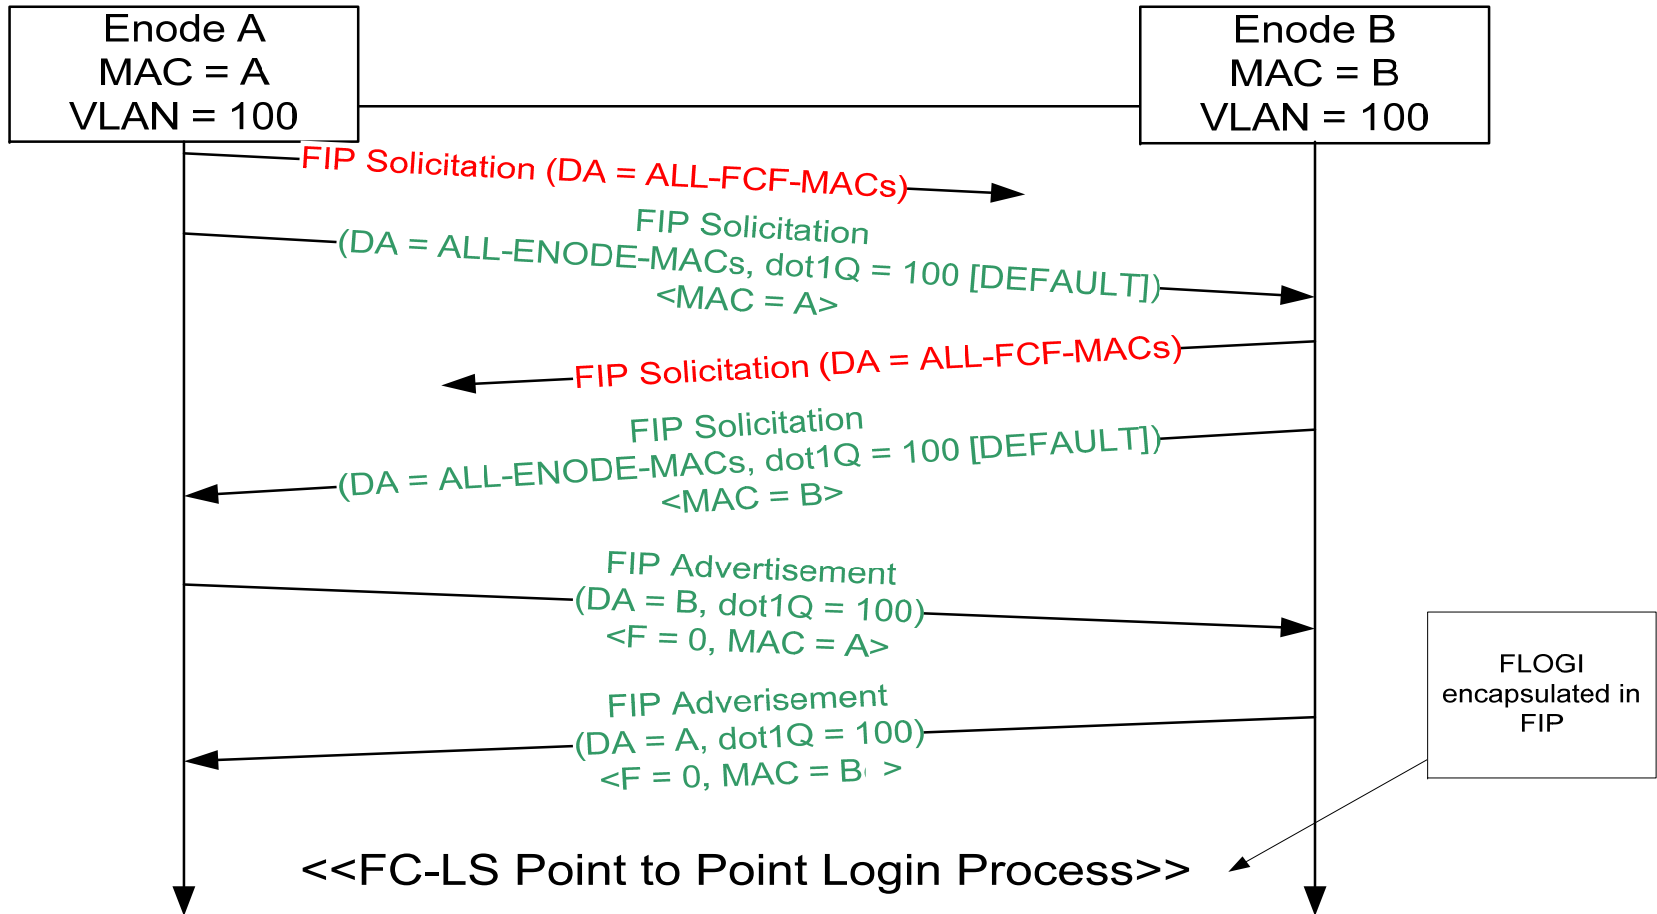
Enode A
MAC = A
VLAN = 100

Enode B
MAC = B
VLAN = 100

FIP Solicitation (DA = ALL-FCF-MACs)

FIP Solicitation
(DA = ALL-ENODE-MACs, dot1Q = 100 [DEFAULT])
<MAC = A>

FIP Solicitation (DA = ALL-FCF-MACs)

FIP Solicitation
(DA = ALL-ENODE-MACs, dot1Q = 100 [DEFAULT])
<MAC = B>

FIP Advertisement
(DA = B, dot1Q = 100)
<F = 0, MAC = A>

FIP Adverisement
(DA = A, dot1Q = 100)
<F = 0, MAC = B >

FLOGI encapsulated in FIP

<<FC-LS Point to Point Login Process>>